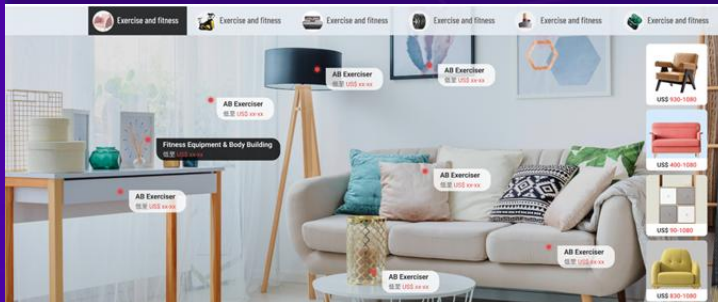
Exercise and fitness Exercise and fitness Exercise and fitness Exercise and fitness Exercise and fitness Exercise and fitness

AB Exerciser
低至 US$ xx-xx

AB Exerciser
低至 US$ xx-xx

AB Exerciser
低至 US$ xx-xx

Fitness Equipment & Body Building
低至 US$ xx-xx

AB Exerciser
低至 US$ xx-xx

AB Exerciser
低至 US$ xx-xx

AB Exerciser
低至 US$ xx-xx

AB Exerciser
低至 US$ xx-xx

US$ 930-1080

US$ 490-1080

US$ 90-1080

US$ 830-1080